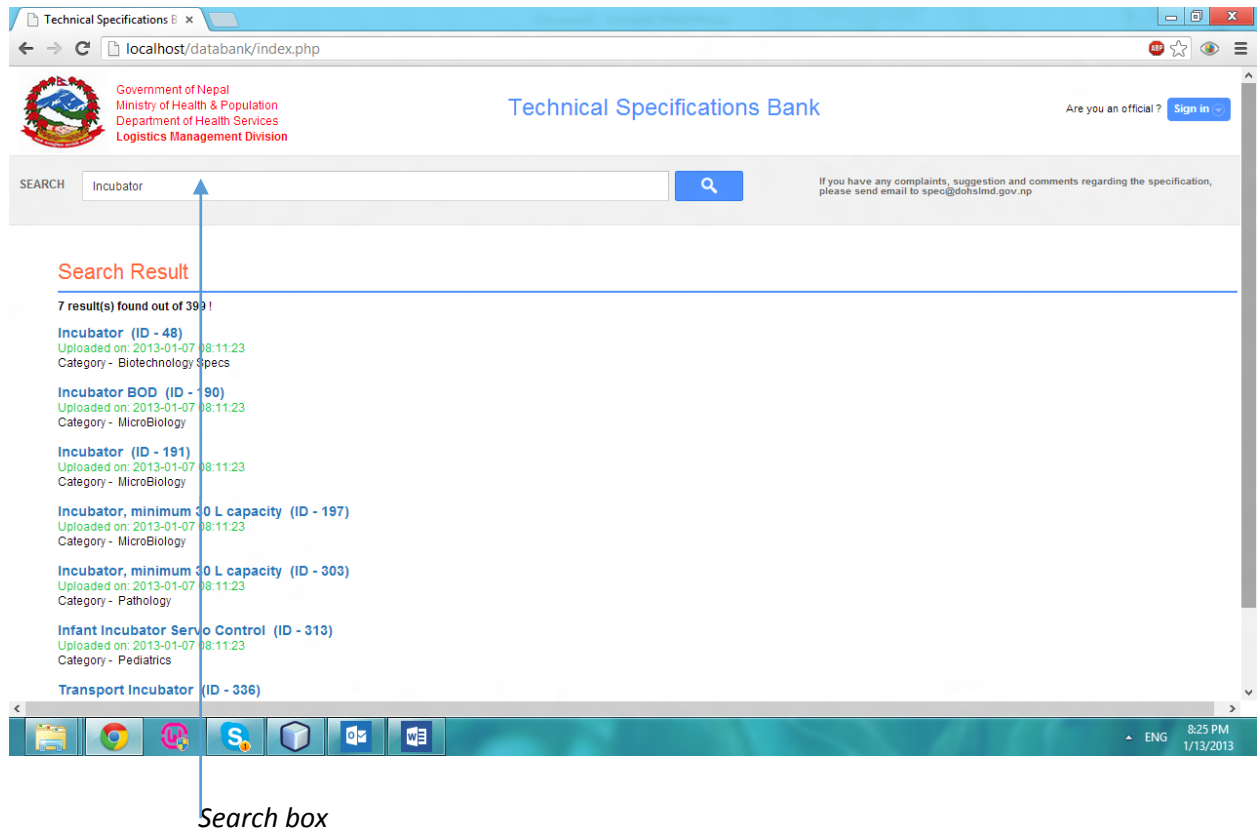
Technical Specifications B ×

localhost/databank/index.php

Government of Nepal
Ministry of Health & Population
Department of Health Services
Logistics Management Division

Technical Specifications Bank

Are you an official ? Sign in

SEARCH Incubator

If you have any complaints, suggestion and comments regarding the specification, please send email to spec@dohslmd.gov.np

Search Result

7 result(s) found out of 399 !

Incubator (ID - 48)
Uploaded on: 2013-01-07 08:11:23
Category - Biotechnology Specs

Incubator BOD (ID - 190)
Uploaded on: 2013-01-07 08:11:23
Category - MicroBiology

Incubator (ID - 191)
Uploaded on: 2013-01-07 08:11:23
Category - MicroBiology

Incubator, minimum 30 L capacity (ID - 197)
Uploaded on: 2013-01-07 08:11:23
Category - MicroBiology

Incubator, minimum 30 L capacity (ID - 303)
Uploaded on: 2013-01-07 08:11:23
Category - Pathology

Infant Incubator Servo Control (ID - 313)
Uploaded on: 2013-01-07 08:11:23
Category - Pediatrics

Transport Incubator (ID - 336)

ENG 8:25 PM 1/13/2013

Search box